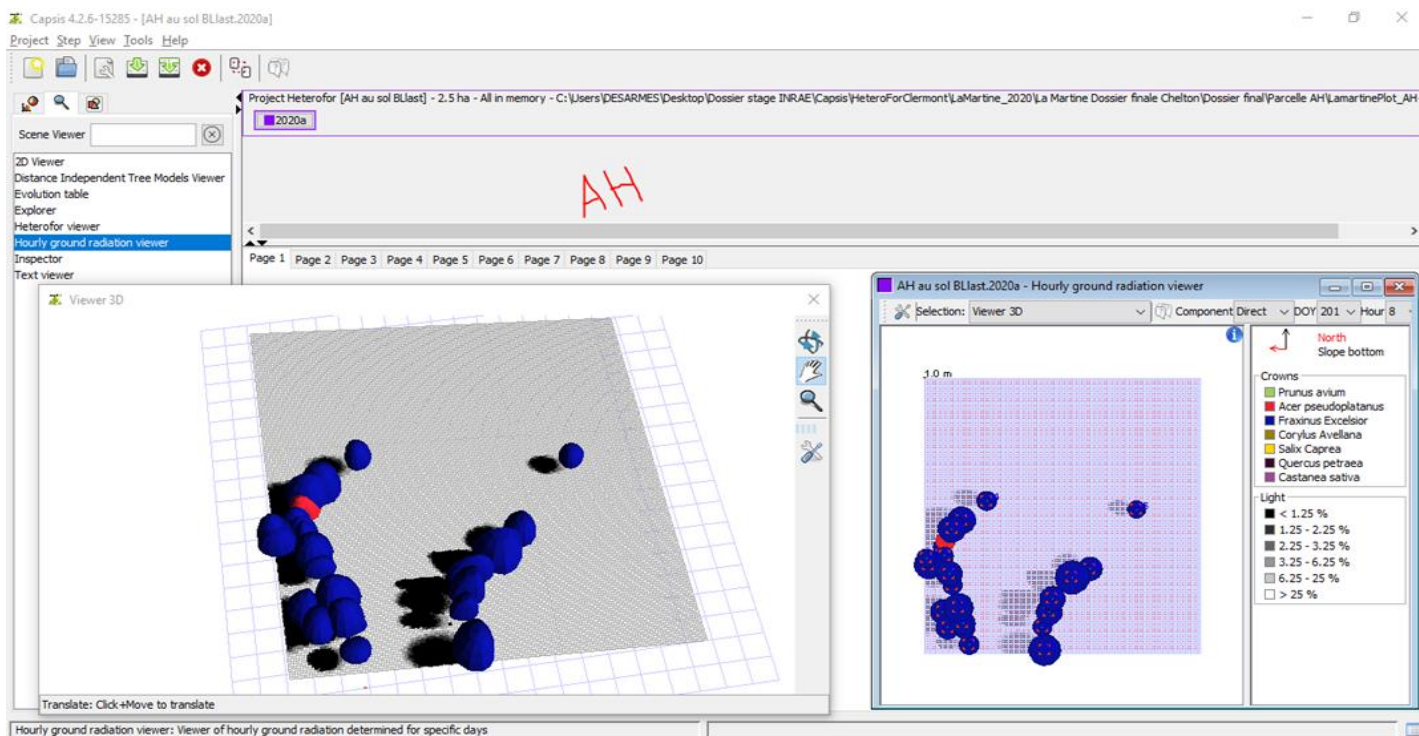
Capsis 4.2.6-15285 - [AH au sol BLlast.2020a]

Project Step View Tools Help

Scene Viewer

2D Viewer
Distance Independent Tree Models Viewer
Evolution table
Explorer
Heterofor viewer
Hourly ground radiation viewer
Inspector
Text viewer

Project Heterofor [AH au sol BLlast] - 2.5 ha - All in memory - C:\Users\DESARMES\Desktop\Dossier stage INRAE\Capsis\HeteroForClermont\LaMartine_2020\La Martine Dossier finale Chelton\Dossier final\Parcelle AH\LamartinePlot_AH

2020a

AH

Page 1 Page 2 Page 3 Page 4 Page 5 Page 6 Page 7 Page 8 Page 9 Page 10

Viewer 3D

Translate: Click+Move to translate

AH au sol BLlast.2020a - Hourly ground radiation viewer

Selection: Viewer 3D Component Direct DOY 201 Hour 8

North
Slope bottom

1.0 m

Crowns
Prunus avium
Acer pseudoplatanus
Fraxinus Excelsior
Corylus Avellana
Salix Caprea
Quercus petraea
Castanea sativa

Light
< 1.25 %
1.25 - 2.25 %
2.25 - 3.25 %
3.25 - 6.25 %
6.25 - 25 %
> 25 %

Hourly ground radiation viewer: Viewer of hourly ground radiation determined for specific days